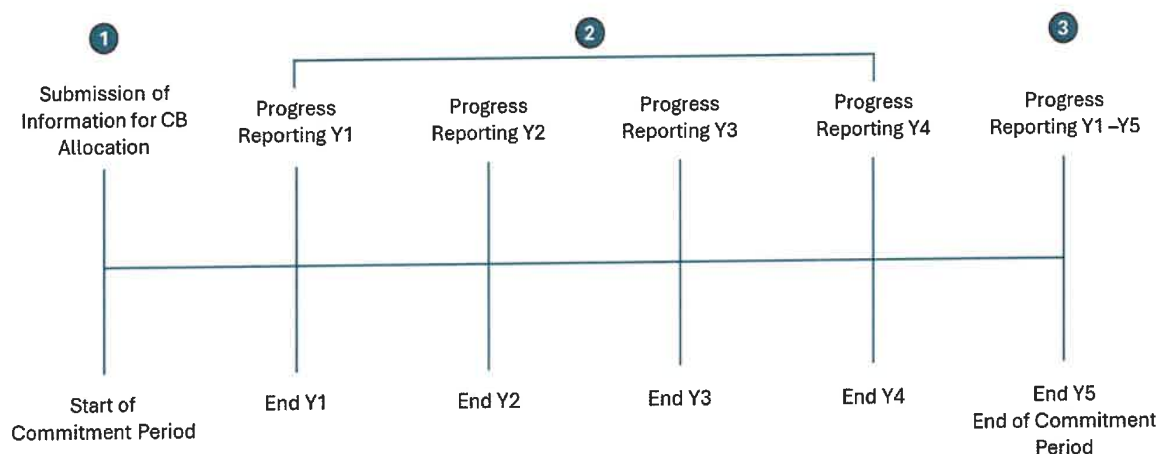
1

Submission of Information for CB Allocation

2

Progress Reporting Y1

Progress Reporting Y2

Progress Reporting Y3

Progress Reporting Y4

3

Progress Reporting Y1 –Y5

Start of Commitment Period

End Y1

End Y2

End Y3

End Y4

End Y5
End of Commitment Period